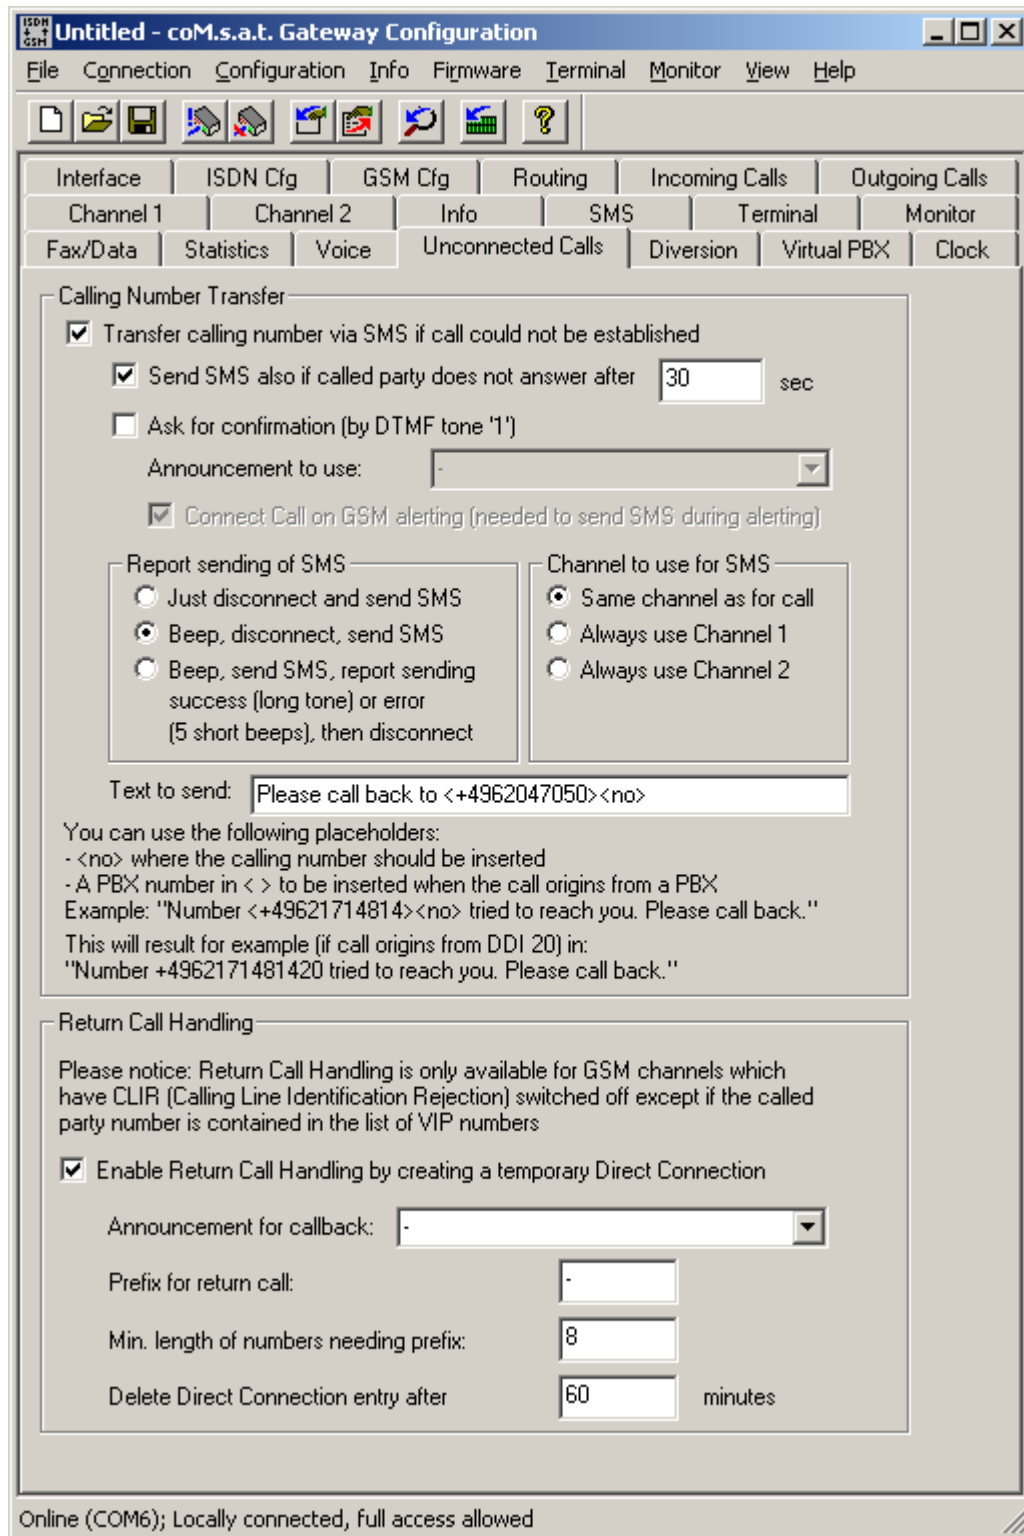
ISDN GSM Untitled - coM.s.a.t. Gateway Configuration

File Connection Configuration Info Firmware Terminal Monitor View Help

Interface | ISDN Cfg | GSM Cfg | Routing | Incoming Calls | Outgoing Calls
Channel 1 | Channel 2 | Info | SMS | Terminal | Monitor
Fax/Data | Statistics | Voice | Unconnected Calls | Diversion | Virtual PBX | Clock

Calling Number Transfer

Transfer calling number via SMS if call could not be established

Send SMS also if called party does not answer after 30 sec

Ask for confirmation (by DTMF tone '1')

Announcement to use: -

Connect Call on GSM alerting (needed to send SMS during alerting)

Report sending of SMS
Just disconnect and send SMS
Beep, disconnect, send SMS
Beep, send SMS, report sending success (long tone) or error (5 short beeps), then disconnect

Channel to use for SMS
Same channel as for call
Always use Channel 1
Always use Channel 2

Text to send: Please call back to <+4962047050><no>

You can use the following placeholders:
- <no> where the calling number should be inserted
- A PBX number in < > to be inserted when the call origins from a PBX
Example: "Number <+49621714814><no> tried to reach you. Please call back."

This will result for example (if call origins from DDI 20) in:
"Number +4962171481420 tried to reach you. Please call back."

Return Call Handling

Please notice: Return Call Handling is only available for GSM channels which have CLIR (Calling Line Identification Rejection) switched off except if the called party number is contained in the list of VIP numbers

Enable Return Call Handling by creating a temporary Direct Connection

Announcement for callback: -

Prefix for return call: -

Min. length of numbers needing prefix: 8

Delete Direct Connection entry after 60 minutes

Online (COM6); Locally connected, full access allowed